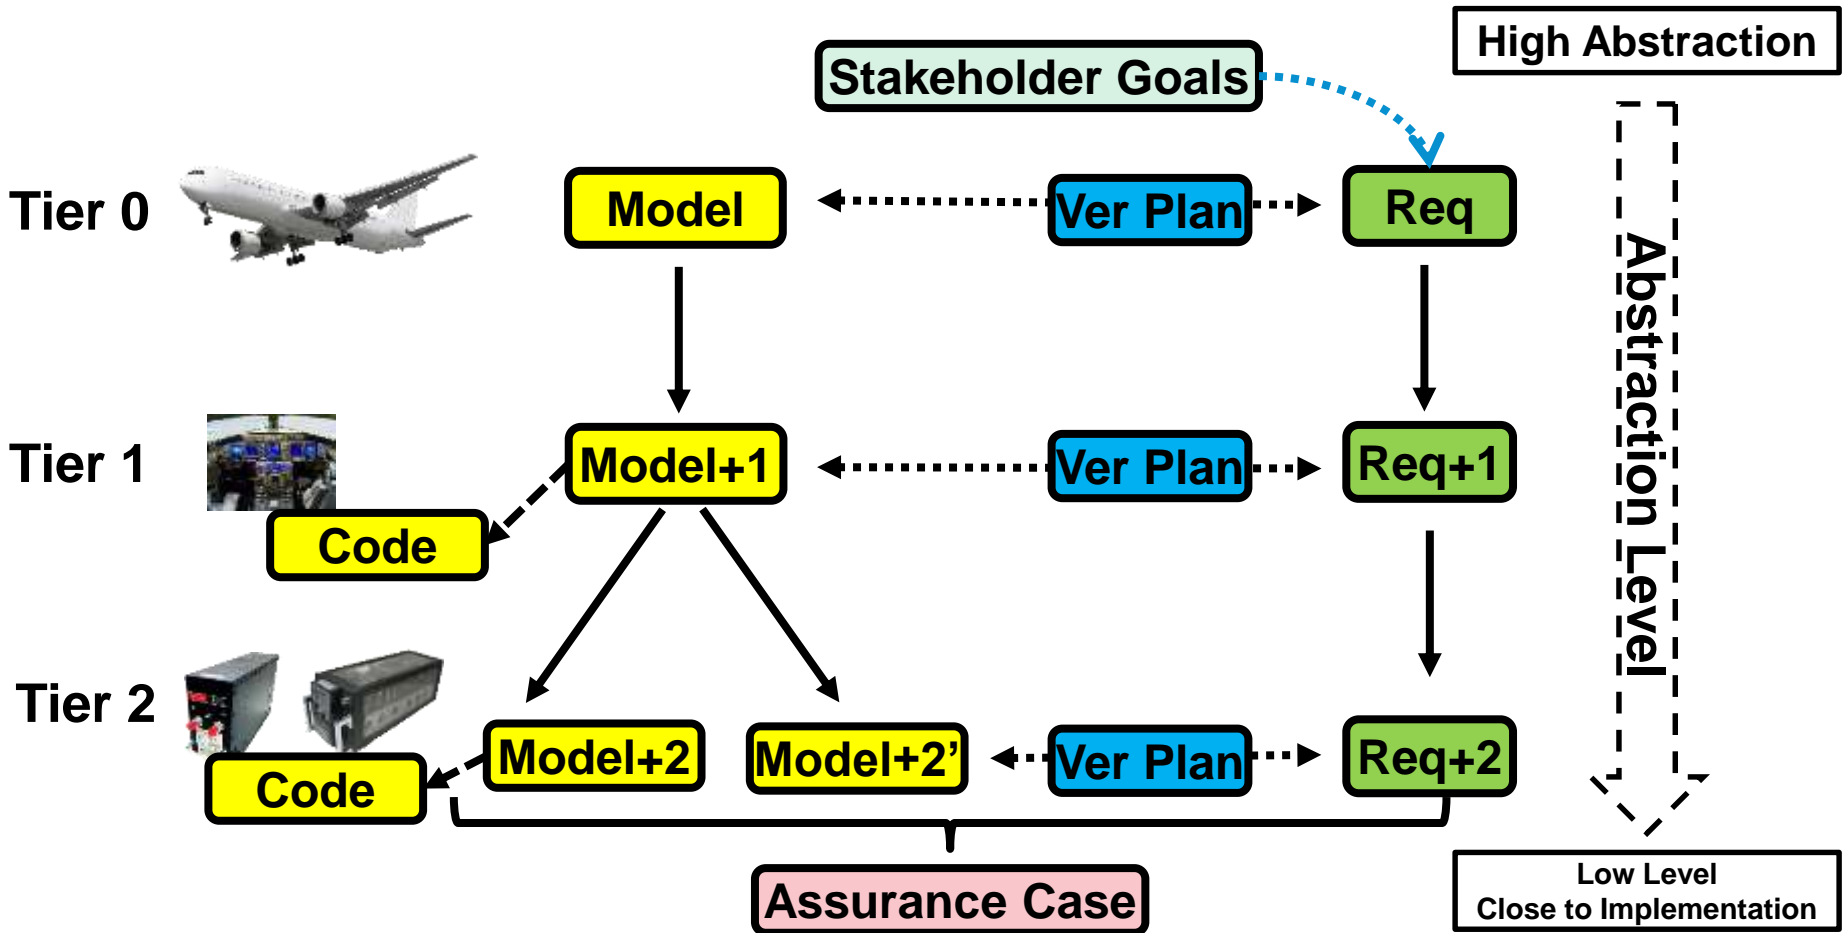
High Abstraction

Stakeholder Goals

Tier 0

Model

Ver Plan

Req

Abstraction Level

Tier 1

Model+1

Ver Plan

Req+1

Code

Tier 2

Model+2

Model+2’

Ver Plan

Req+2

Code

Assurance Case

Low Level
Close to Implementation